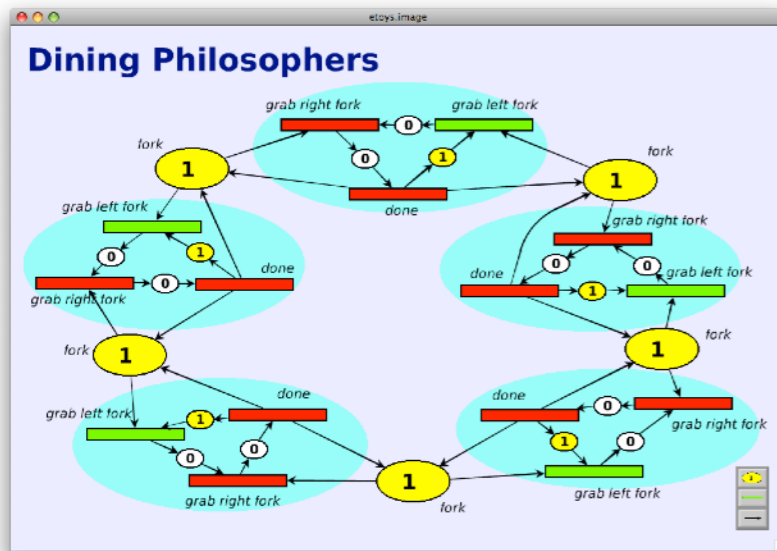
etoys.image

Dining Philosophers

grab right fork
0
grab left fork
fork
0
1
fork
1
1
done
grab left fork
grab right fork
0
1
done
done
0
1
grab left fork
0
grab right fork
fork
1
1
fork
done
grab left fork
1
0
done
0
grab right fork
0
1
0
grab right fork
1
grab left fork
fork